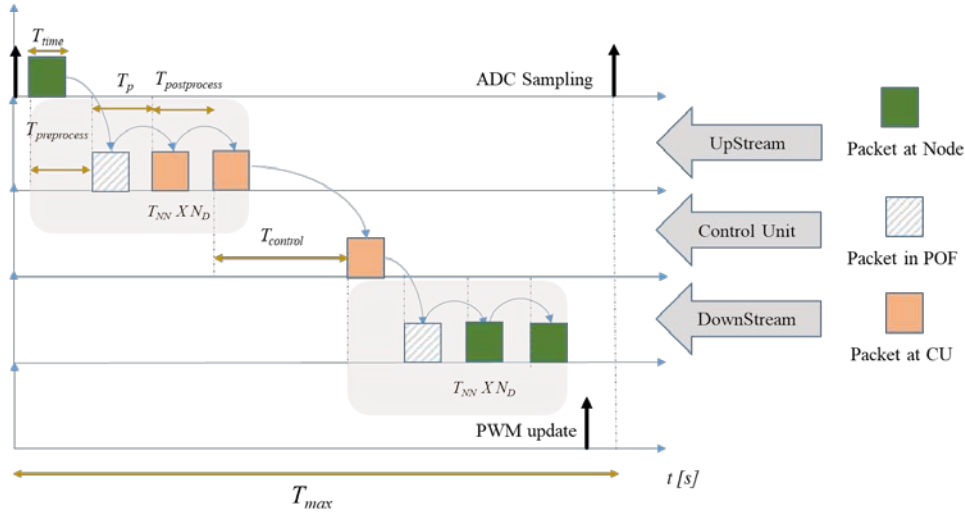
$T_{time}$

$T_p$ $T_{postprocess}$

ADC Sampling

$T_{preprocess}$

UpStream

Packet at Node

$T_{NN}$ $X$ $N_D$

Control Unit

$T_{control}$

Packet in POF

DownStream

Packet at CU

$T_{NN}$ $X$ $N_D$

PWM update

$t$ [s]

$T_{max}$